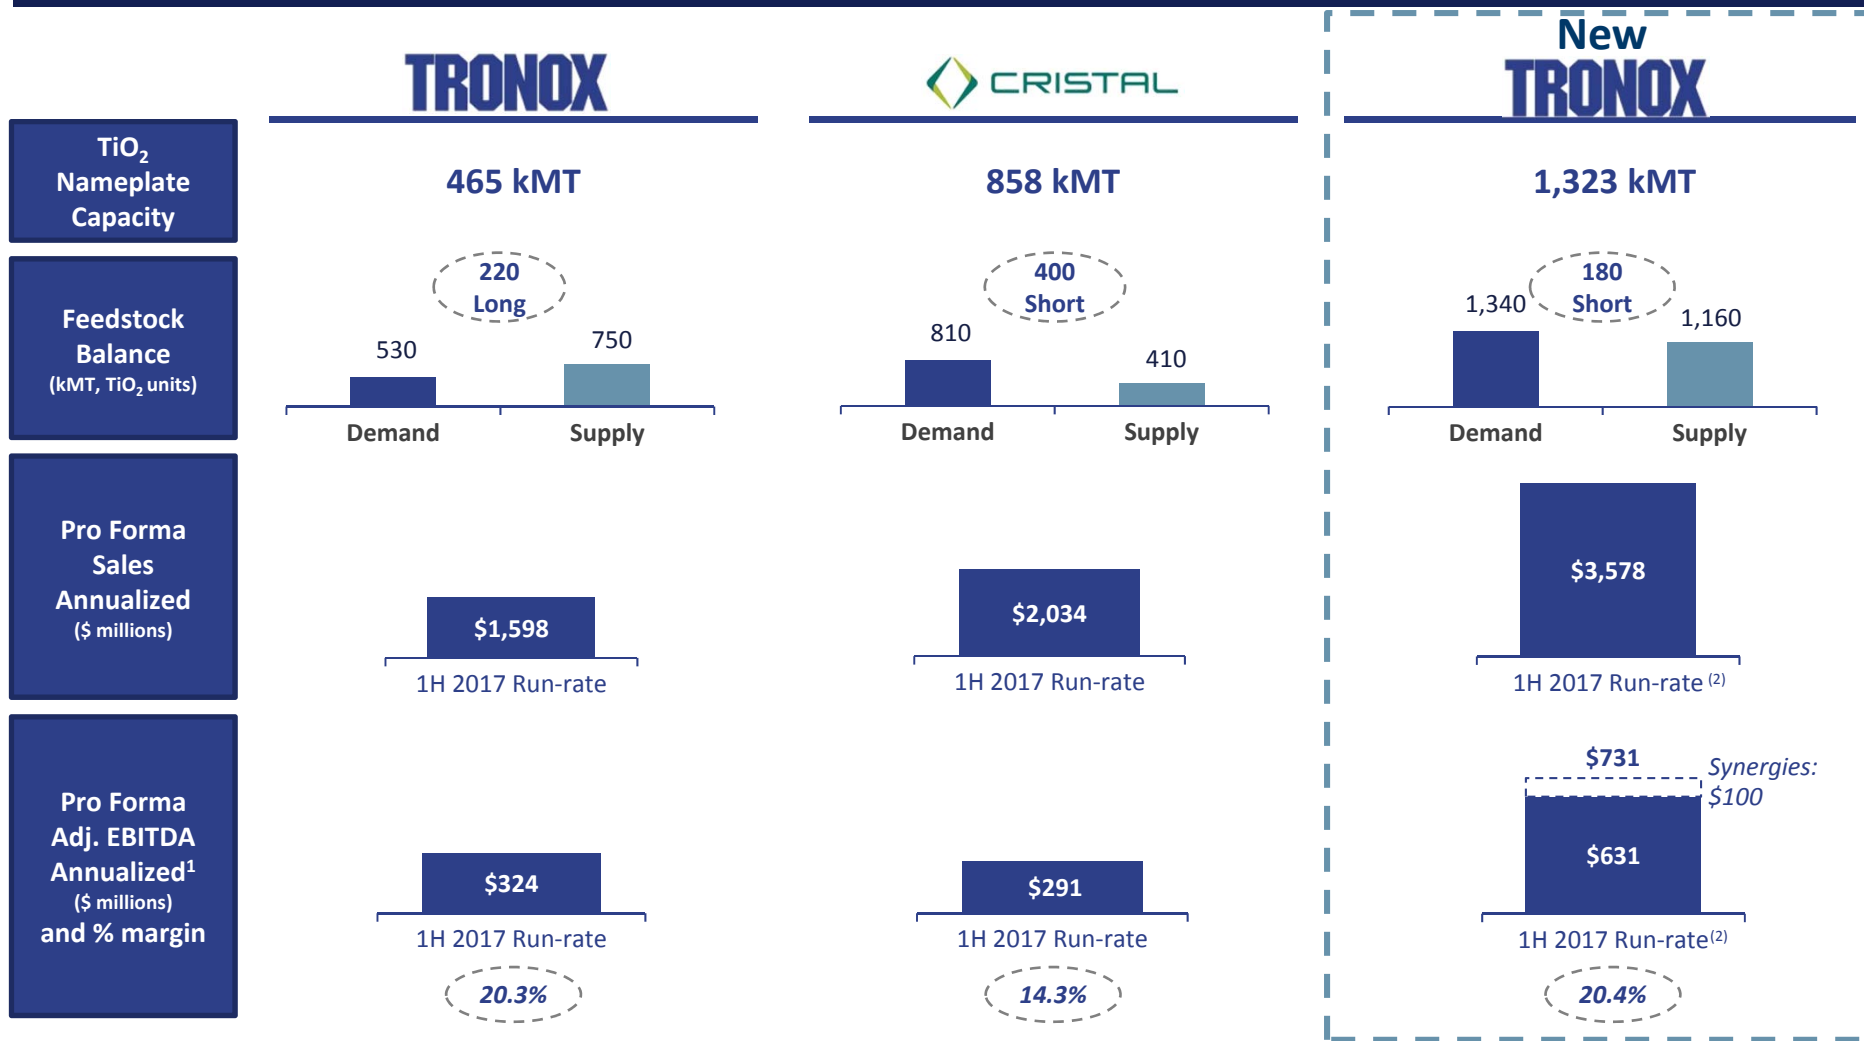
TRONOX

CRISTAL

New TRONOX

$TiO_2$ Nameplate Capacity

465 kMT

858 kMT

1,323 kMT

Feedstock Balance (kMT, $TiO_2$ units)

220 Long

530

750

Demand

Supply

400 Short

810

410

Demand

Supply

180 Short

1,340

1,160

Demand

Supply

Pro Forma Sales Annualized ($ millions)

$1,598

1H 2017 Run-rate

$2,034

1H 2017 Run-rate

$3,578

1H 2017 Run-rate (2)

Pro Forma Adj. EBITDA Annualized¹ ($ millions) and % margin

$324

1H 2017 Run-rate

20.3%

$291

1H 2017 Run-rate

14.3%

$731

Synergies: $100

$631

1H 2017 Run-rate(2)

20.4%